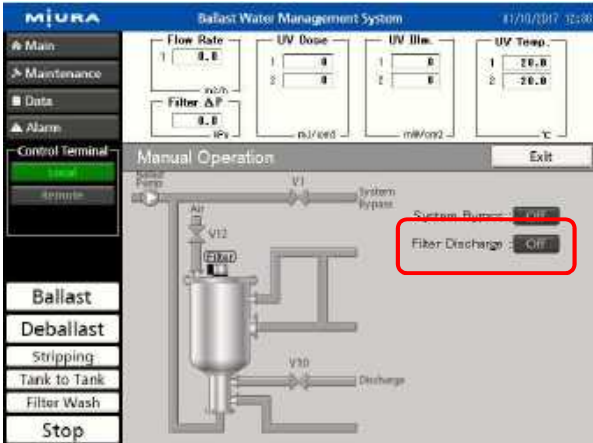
MIURA

Ballast Water Management System

01/10/2017 12:00

Main

Maintenance

Data

Alarm

Control Terminal

Local

Remote

Flow Rate

1 0.0

m3/h

Filter ΔP

0.0

kPa

UV Dose

1 0

2 0

mJ/cm2

UV Illm.

1 0

2 0

mW/cm2

UV Temp.

1 20.0

2 20.0

℃

Manual Operation

Exit

Ballast Pump

V1

System Bypass

Air

V12

Filter

System Bypass : Off

Filter Discharge : Off

V10

Discharge

Ballast

Deballast

Stripping

Tank to Tank

Filter Wash

Stop